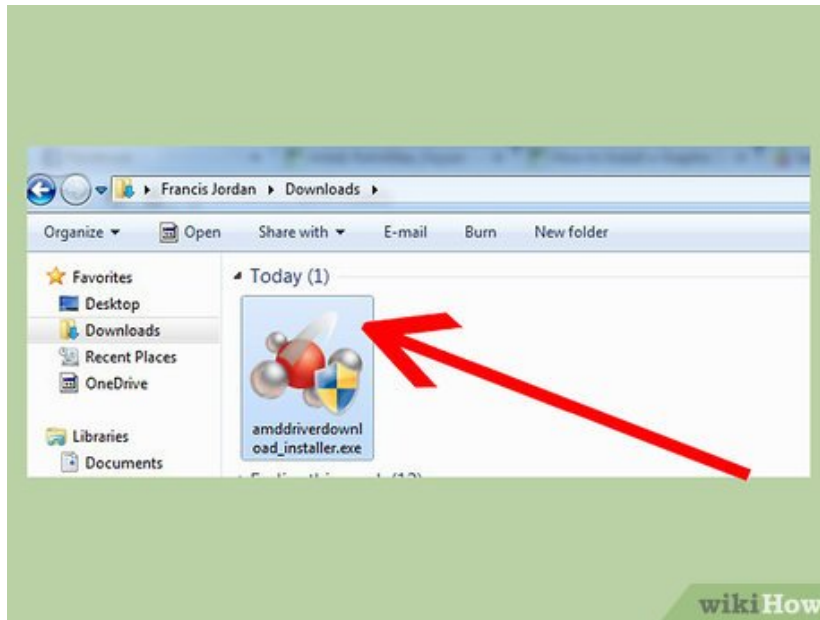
Francis Jordan ▸ Downloads ▸

Organize ▾ Open Share with ▾ E-mail Burn New folder

Favorites
Desktop
Downloads
Recent Places
OneDrive

Libraries
Documents

Today (1)

amddriverdownload_installer.exe

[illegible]

wikiHow